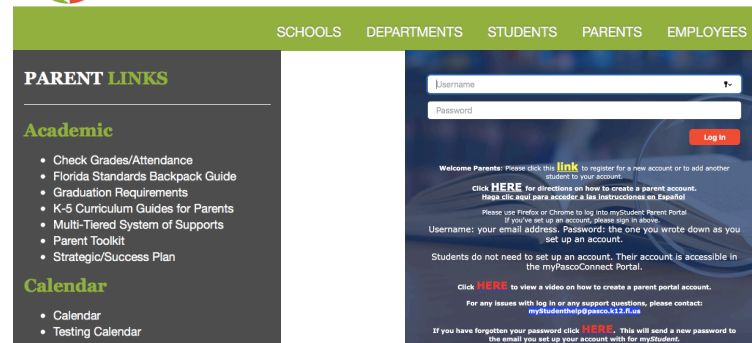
SCHOOLS DEPARTMENTS STUDENTS PARENTS EMPLOYEES

PARENT LINKS

Academic

- Check Grades/Attendance
- Florida Standards Backpack Guide
- Graduation Requirements
- K-5 Curriculum Guides for Parents
- Multi-Tiered System of Supports
- Parent Toolkit
- Strategic/Success Plan

Calendar

- Calendar
- Testing Calendar

Username

Password

Log In

Welcome Parents: Please click this link to register for a new account or to add another student to your account.

Click HERE for directions on how to create a parent account.
Haga clic aquí para acceder a las instrucciones en Español

Please use Firefox or Chrome to log into myStudent Parent Portal
If you've set up an account, please sign in above.

Username: your email address. Password: the one you wrote down as you set up an account.

Students do not need to set up an account. Their account is accessible in the myPascoConnect Portal.

Click HERE to view a video on how to create a parent portal account.

For any issues with log in or any support questions, please contact:
myStudenthelp@pasco.k12.fl.us

If you have forgotten your password click HERE. This will send a new password to the email you set up your account with for myStudent.